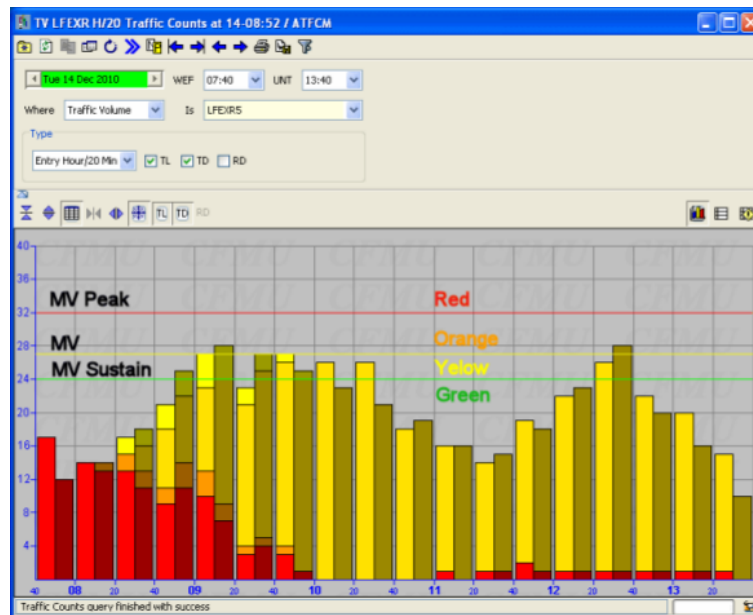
TV LFEXR H/20 Traffic Counts at 14-08:52 / ATFCM

Tue 14 Dec 2010 WEF 07:40 UNT 13:40

Where Traffic Volume Is LFEXR5

Type

Entry Hour/20 Min TL TD RD

TL TD RD

40
36
32
28
24
20
16
12
8
4

MV Peak
MV
MV Sustain

Red
Orange
Yelow
Green

40 08 20 40 09 20 40 10 20 40 11 20 40 12 20 40 13 20 40

Traffic Counts query finished with success